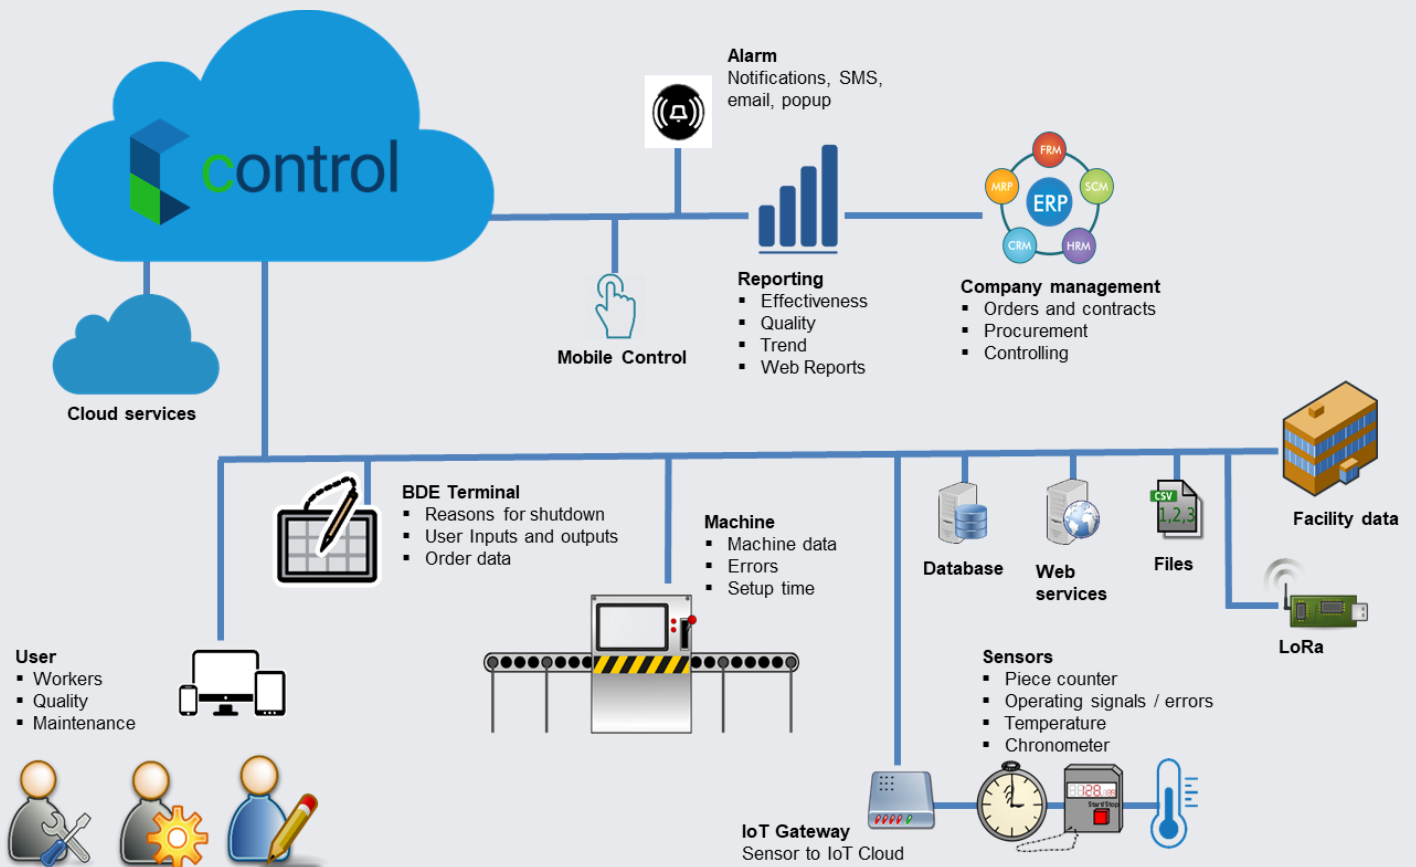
control

Cloud services

Alarm
Notifications, SMS, email, popup

Mobile Control

Reporting
▪ Effectiveness
▪ Quality
▪ Trend
▪ Web Reports

FRM
MRP
ERP
SCM
CRM
HRM

Company management
▪ Orders and contracts
▪ Procurement
▪ Controlling

Facility data

BDE Terminal
▪ Reasons for shutdown
▪ User Inputs and outputs
▪ Order data

Machine
▪ Machine data
▪ Errors
▪ Setup time

Database

Web services

CSV
1,2,3
Files

LoRa

User
▪ Workers
▪ Quality
▪ Maintenance

Sensors
▪ Piece counter
▪ Operating signals / errors
▪ Temperature
▪ Chronometer

128
Start/Stop

IoT Gateway
Sensor to IoT Cloud